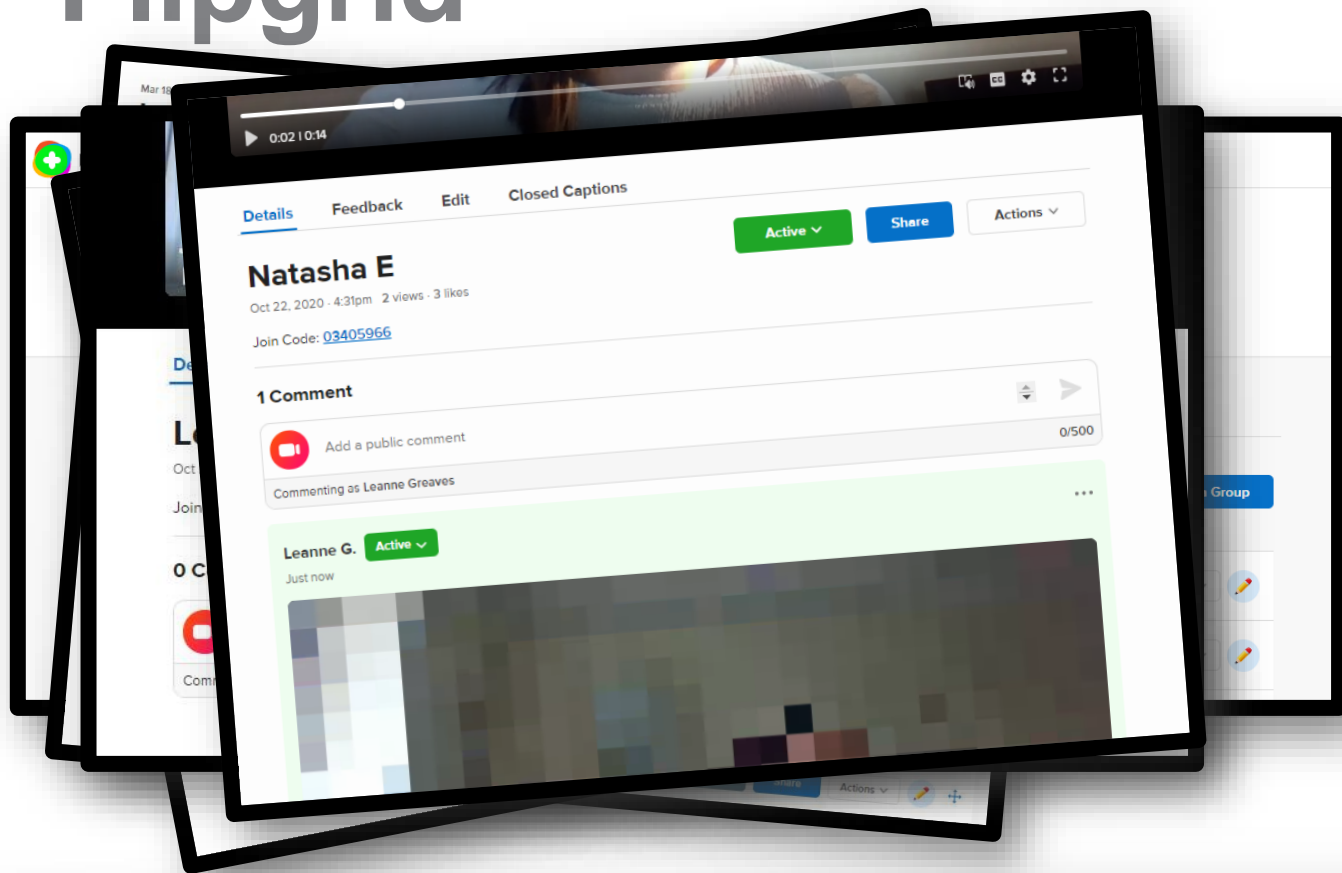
Flipgrid

Mar 18

0:02 | 0:14

Details Feedback Edit Closed Captions

Active Share Actions

Natasha E

Oct 22, 2020 · 4:31pm · 2 views · 3 likes

Join Code: 03405966

1 Comment

Add a public comment 0/500

Commenting as Leanne Greaves

Leanne G. Active

Just now

De

Le

Oct

Join

0 C

Comm

Group

Share Actions